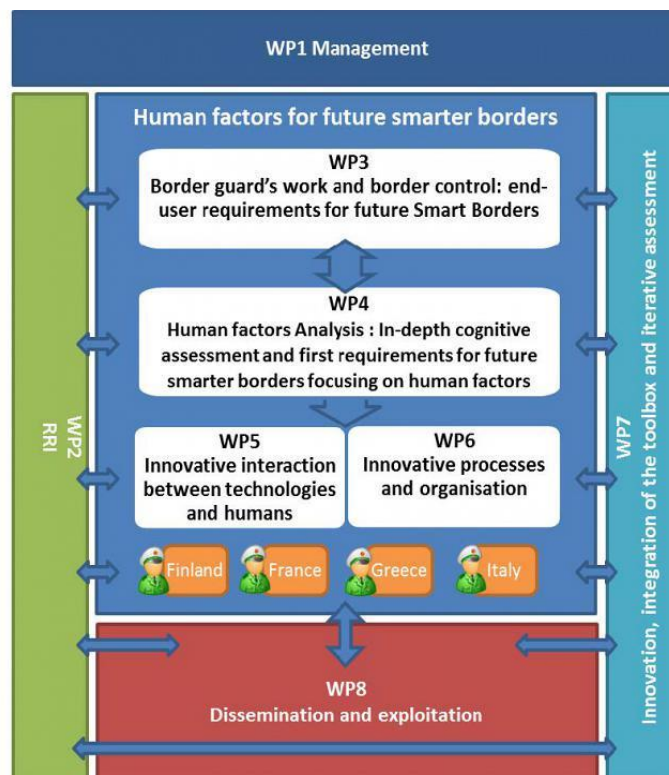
WP1 Management

WP2
RRI

Human factors for future smarter borders

WP3
Border guard's work and border control: end-user requirements for future Smart Borders

WP4
Human factors Analysis : In-depth cognitive assessment and first requirements for future smarter borders focusing on human factors

WP5
Innovative interaction between technologies and humans

WP6
Innovative processes and organisation

Finland
France
Greece
Italy

WP7
Innovation, integration of the toolbox and iterative assessment

WP8
Dissemination and exploitation